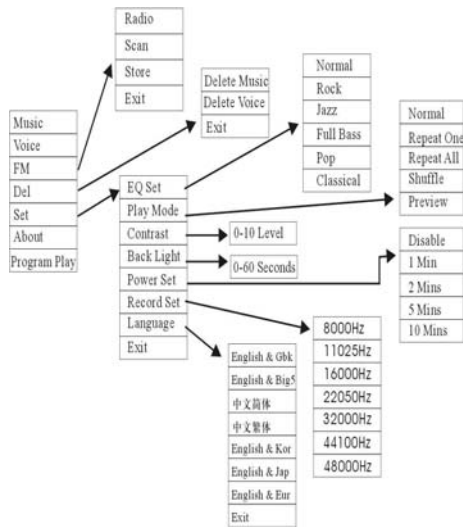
Radio
Scan
Store
Exit

Delete Music
Delete Voice
Exit

Normal
Rock
Jazz
Full Bass
Pop
Classical

Normal
Repeat One
Repeat All
Shuffle
Preview

Music
Voice
FM
Del
Set
About
Program Play

EQ Set
Play Mode
Contrast
Back Light
Power Set
Record Set
Language
Exit

0-10 Level

0-60 Seconds

Disable
1 Min
2 Mins
5 Mins
10 Mins

8000Hz
11025Hz
16000Hz
22050Hz
32000Hz
44100Hz
48000Hz

English & Gbk
English & Big5
中文简体
中文繁体
English & Kor
English & Jap
English & Eur
Exit